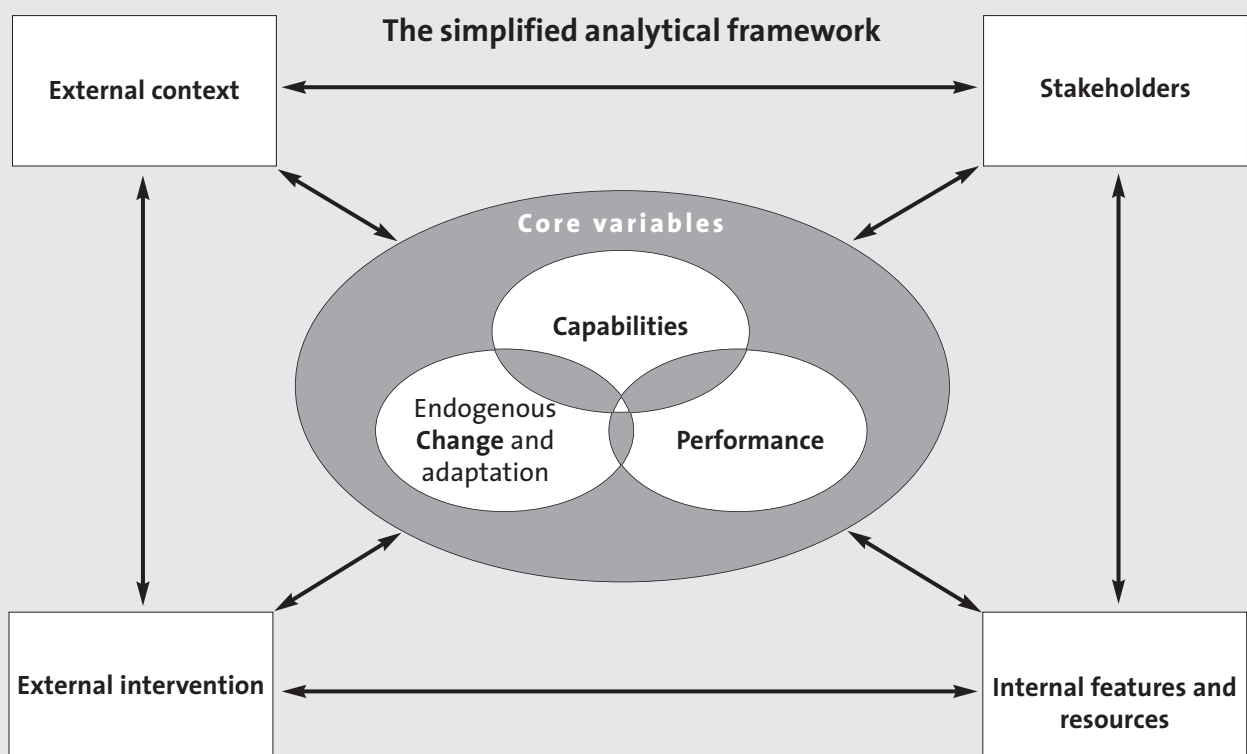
The simplified analytical framework

External context

Stakeholders

Core variables

Capabilities

Endogenous Change and adaptation

Performance

External intervention

Internal features and resources